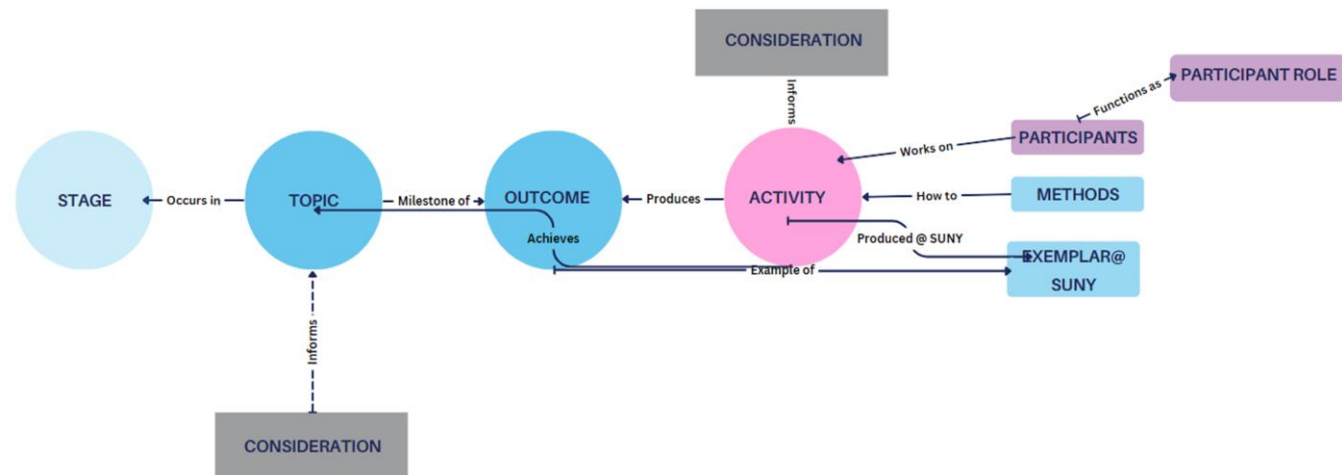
CONSIDERATION

Informs

PARTICIPANT ROLE

Functions as

PARTICIPANTS

Works on

STAGE

Occurs in

TOPIC

Milestone of

OUTCOME

Produces

ACTIVITY

How to

METHODS

Achieves

Produced @ SUNY

EXEMPLAR@ SUNY

Example of

Informs

CONSIDERATION